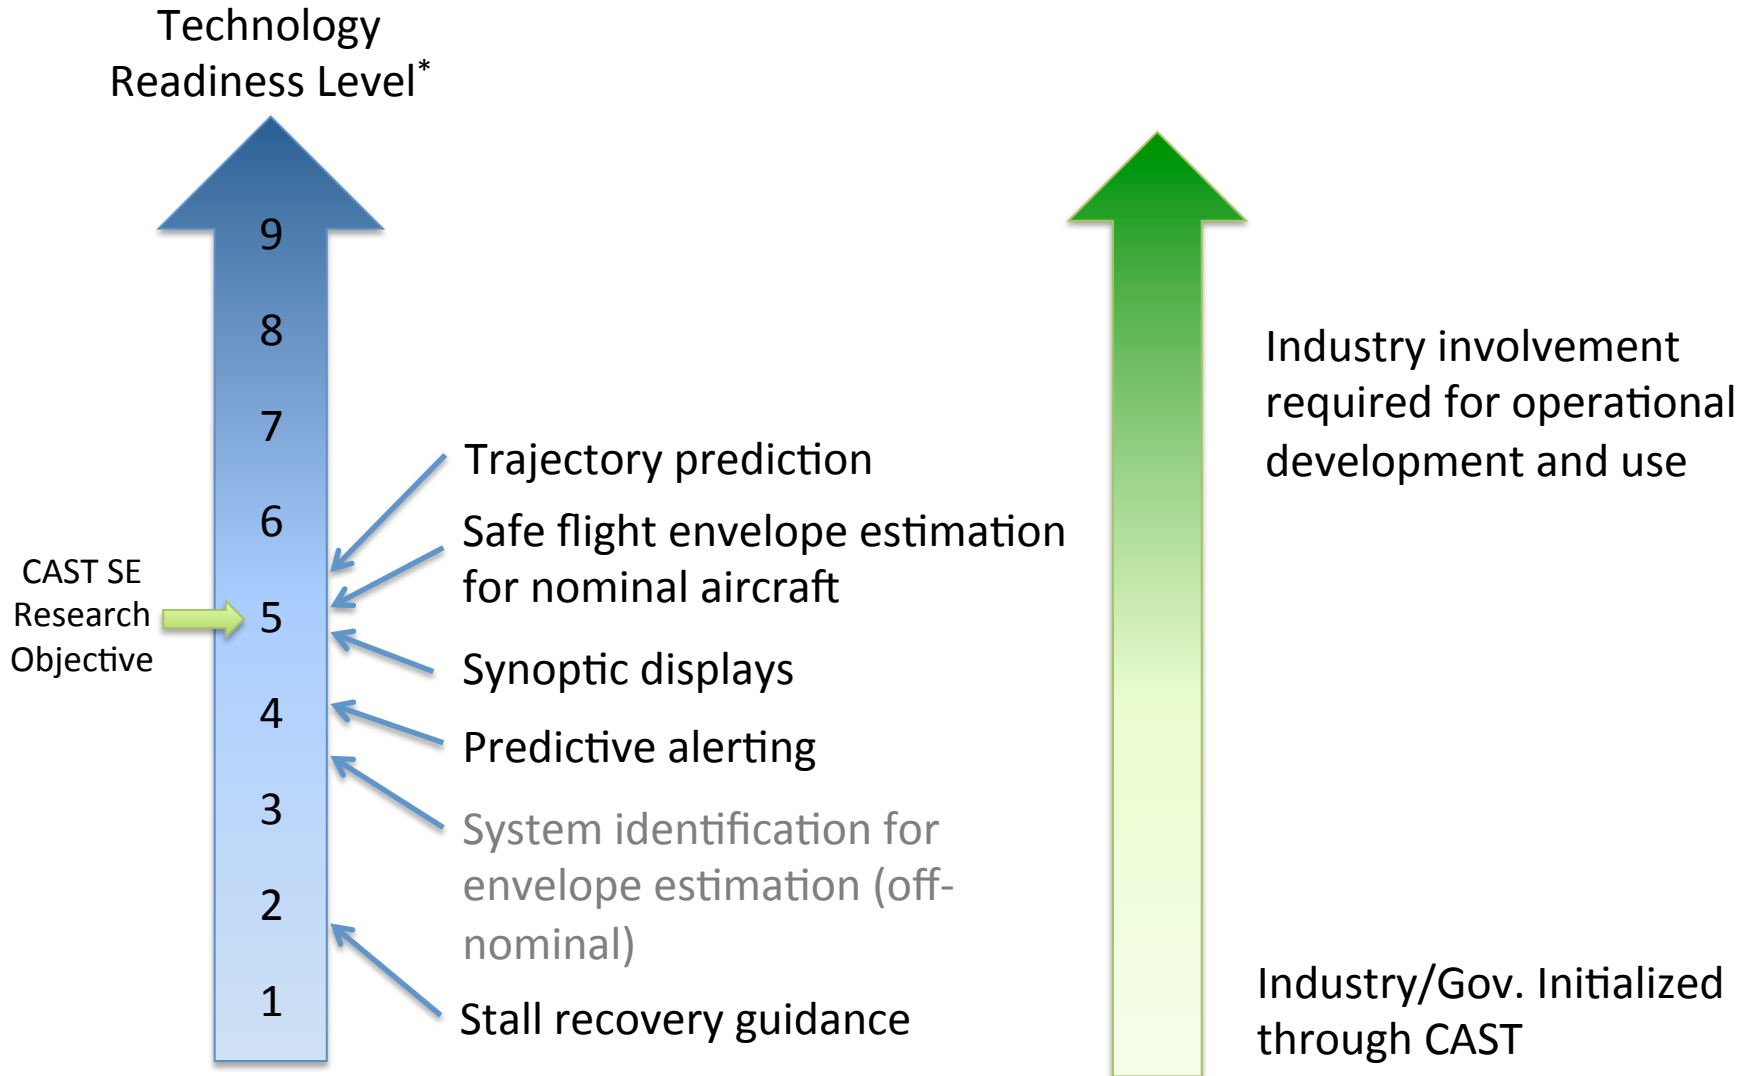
Technology Readiness Level*

9
8
7
6
5
4
3
2
1

CAST SE Research Objective

Trajectory prediction

Safe flight envelope estimation for nominal aircraft

Synoptic displays

Predictive alerting

System identification for envelope estimation (off-nominal)

Stall recovery guidance

Industry involvement required for operational development and use

Industry/Gov. Initialized through CAST